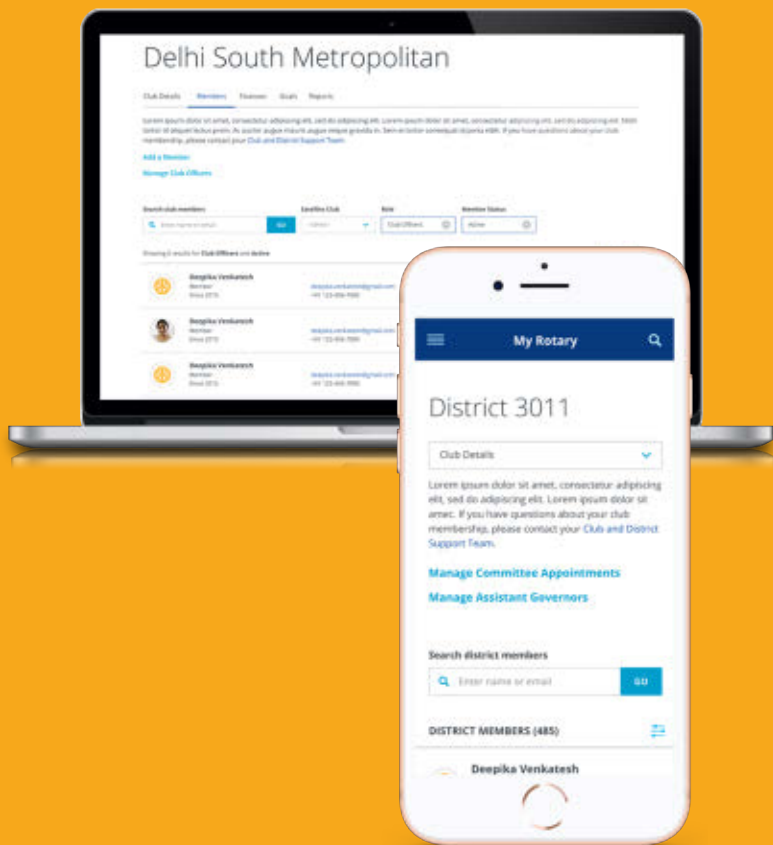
Delhi South Metropolitan

Club Details Members Finances Goals Reports

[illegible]

Add a Member

Manage Club Officers

Search club members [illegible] Role Member Status

GO

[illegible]

Deepika Venkatesh
Member
Since 2015

Deepika Venkatesh
Member
Since 2015

Deepika Venkatesh
Member
Since 2015

My Rotary

District 3011

Club Details

Lorem ipsum dolor sit amet, consectetur adipiscing elit, sed do adipiscing elit. Lorem ipsum dolor sit amet. If you have questions about your club membership, please contact your Club and District Support Team.

Manage Committee Appointments

Manage Assistant Governors

Search district members

Enter name or email

GO

DISTRICT MEMBERS (485)

Deepika Venkatesh